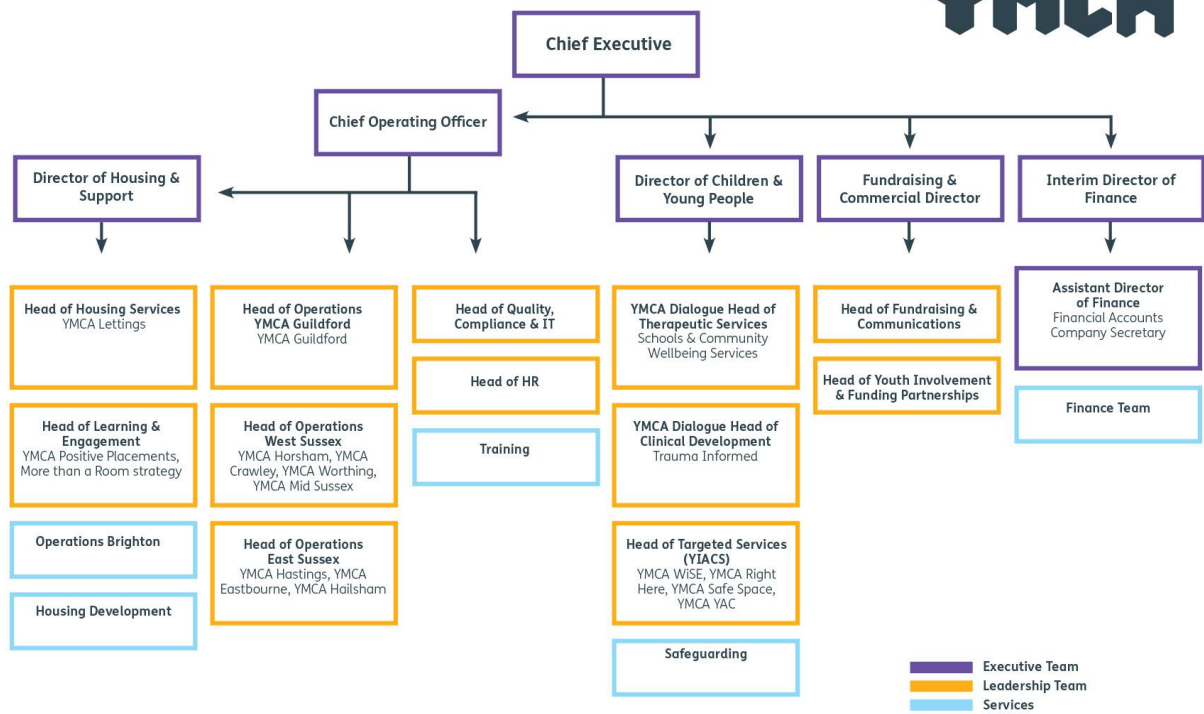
YMCA

Chief Executive

Chief Operating Officer

Director of Housing & Support

Director of Children & Young People

Fundraising & Commercial Director

Interim Director of Finance

Head of Housing Services
YMCA Lettings

Head of Learning & Engagement
YMCA Positive Placements, More than a Room strategy

Operations Brighton

Housing Development

Head of Operations YMCA Guildford
YMCA Guildford

Head of Operations West Sussex
YMCA Horsham, YMCA Crawley, YMCA Worthing, YMCA Mid Sussex

Head of Operations East Sussex
YMCA Hastings, YMCA Eastbourne, YMCA Hailsham

Head of Quality, Compliance & IT

Head of HR

Training

YMCA Dialogue Head of Therapeutic Services
Schools & Community Wellbeing Services

YMCA Dialogue Head of Clinical Development
Trauma Informed

Head of Targeted Services (YIACS)
YMCA WiSE, YMCA Right Here, YMCA Safe Space, YMCA YAC

Safeguarding

Head of Fundraising & Communications

Head of Youth Involvement & Funding Partnerships

Assistant Director of Finance
Financial Accounts
Company Secretary

Finance Team

Executive Team
Leadership Team
Services